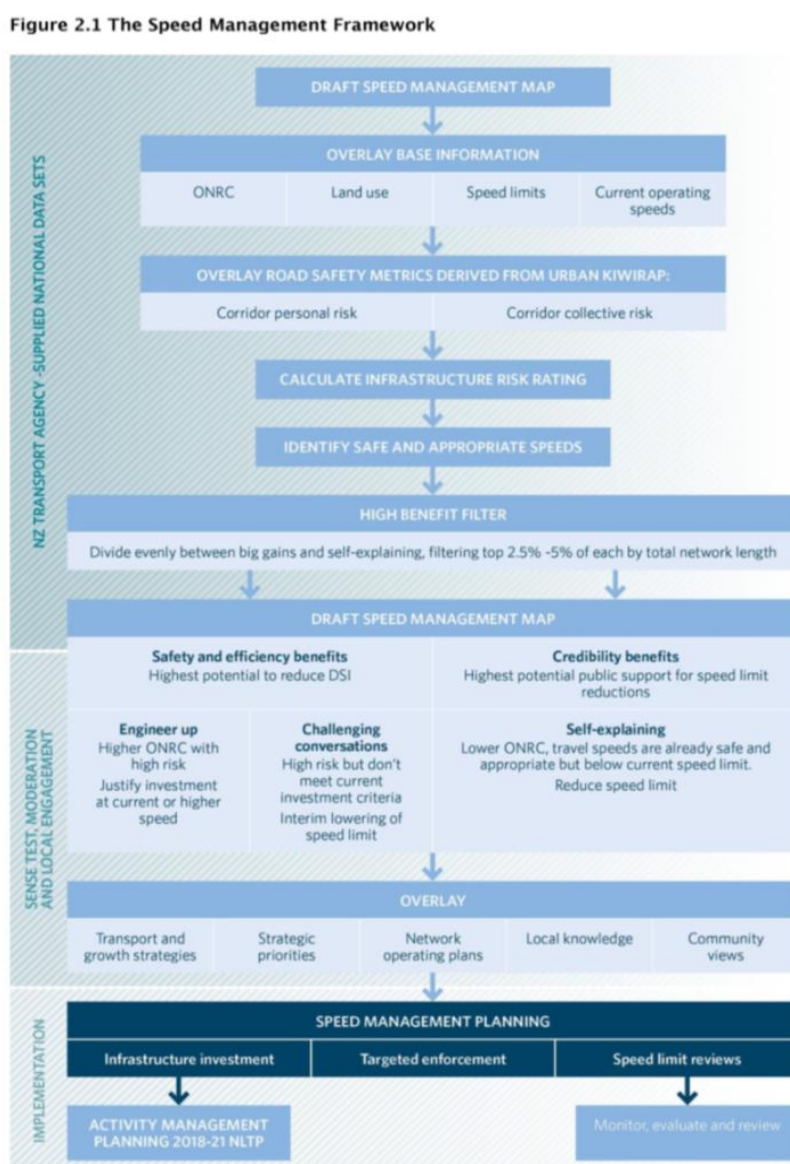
Figure 2.1 The Speed Management Framework

NZ TRANSPORT AGENCY -SUPPLIED NATIONAL DATA SETS

DRAFT SPEED MANAGEMENT MAP

OVERLAY BASE INFORMATION

| ONRC | Land use | Speed limits | Current operating speeds |
|---|---|---|---|

OVERLAY ROAD SAFETY METRICS DERIVED FROM URBAN KIWIRAP:

| Corridor personal risk | Corridor collective risk |
|---|---|

CALCULATE INFRASTRUCTURE RISK RATING

IDENTIFY SAFE AND APPROPRIATE SPEEDS

HIGH BENEFIT FILTER

Divide evenly between big gains and self-explaining, filtering top 2.5% -5% of each by total network length

SENSE TEST, MODERATION AND LOCAL ENGAGEMENT

DRAFT SPEED MANAGEMENT MAP

Safety and efficiency benefits
Highest potential to reduce DSI

Credibility benefits
Highest potential public support for speed limit reductions

Engineer up
Higher ONRC with high risk
Justify investment at current or higher speed

Challenging conversations
High risk but don't meet current investment criteria
Interim lowering of speed limit

Self-explaining
Lower ONRC, travel speeds are already safe and appropriate but below current speed limit.
Reduce speed limit

OVERLAY

| Transport and growth strategies | Strategic priorities | Network operating plans | Local knowledge | Community views |
|---|---|---|---|---|

IMPLEMENTATION

SPEED MANAGEMENT PLANNING

| Infrastructure investment | Targeted enforcement | Speed limit reviews |
|---|---|---|

ACTIVITY MANAGEMENT PLANNING 2018-21 NLTP

Monitor, evaluate and review